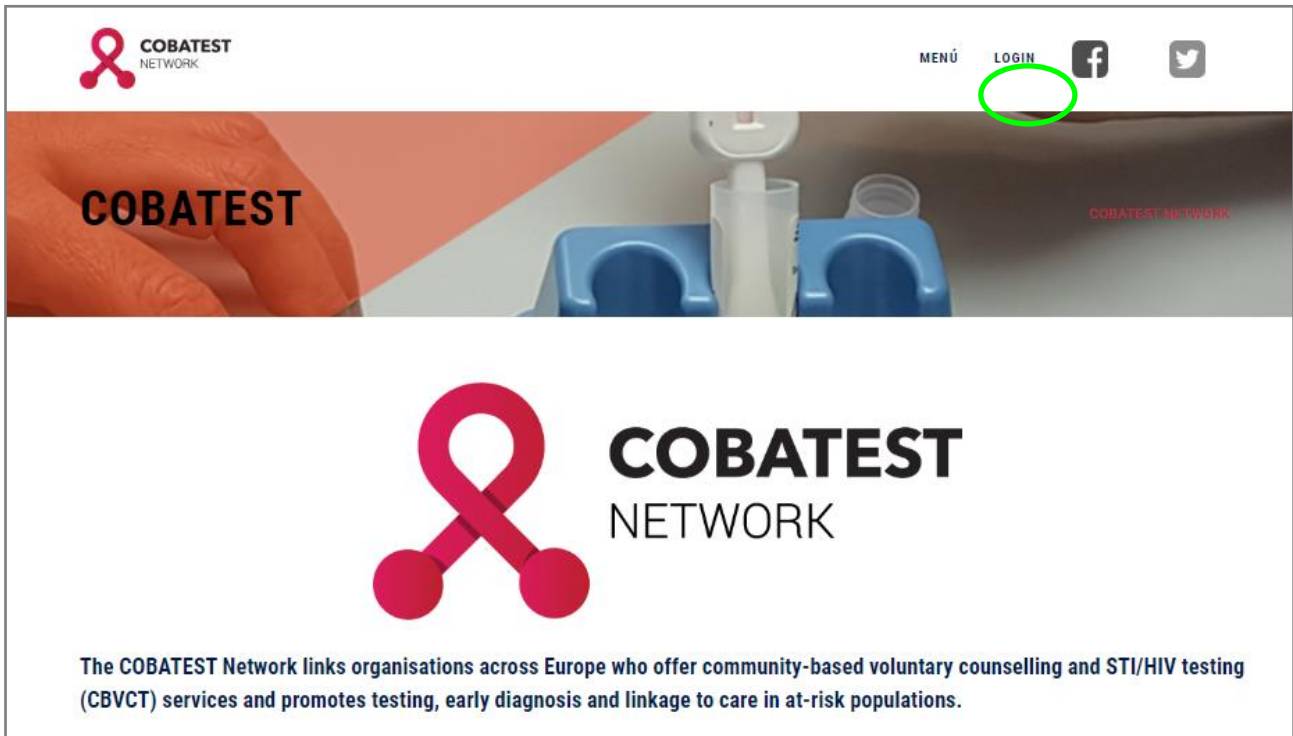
COBATEST
NETWORK

MENÚ LOGIN

COBATEST

COBATEST NETWORK

COBATEST
NETWORK

The COBATEST Network links organisations across Europe who offer community-based voluntary counselling and STI/HIV testing (CBVCT) services and promotes testing, early diagnosis and linkage to care in at-risk populations.